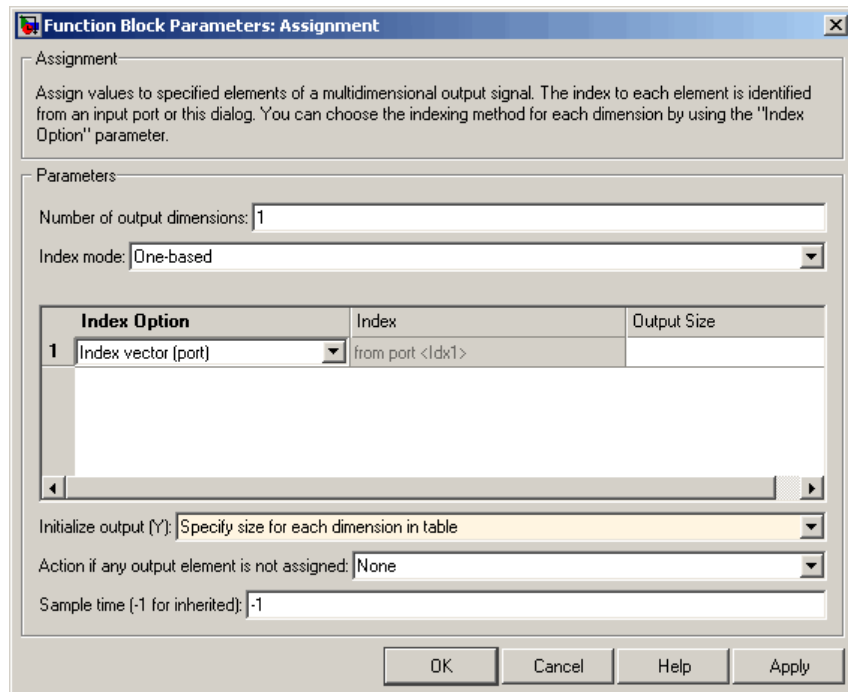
Function Block Parameters: Assignment

Assignment

Assign values to specified elements of a multidimensional output signal. The index to each element is identified from an input port or this dialog. You can choose the indexing method for each dimension by using the "Index Option" parameter.

Parameters

Number of output dimensions: 1

Index mode: One-based

| | Index Option | Index | Output Size |
|---|---|---|---|
| 1 | Index vector (port) | from port <Idx1> | |

Initialize output (Y): Specify size for each dimension in table

Action if any output element is not assigned: None

Sample time (-1 for inherited): -1

OK Cancel Help Apply